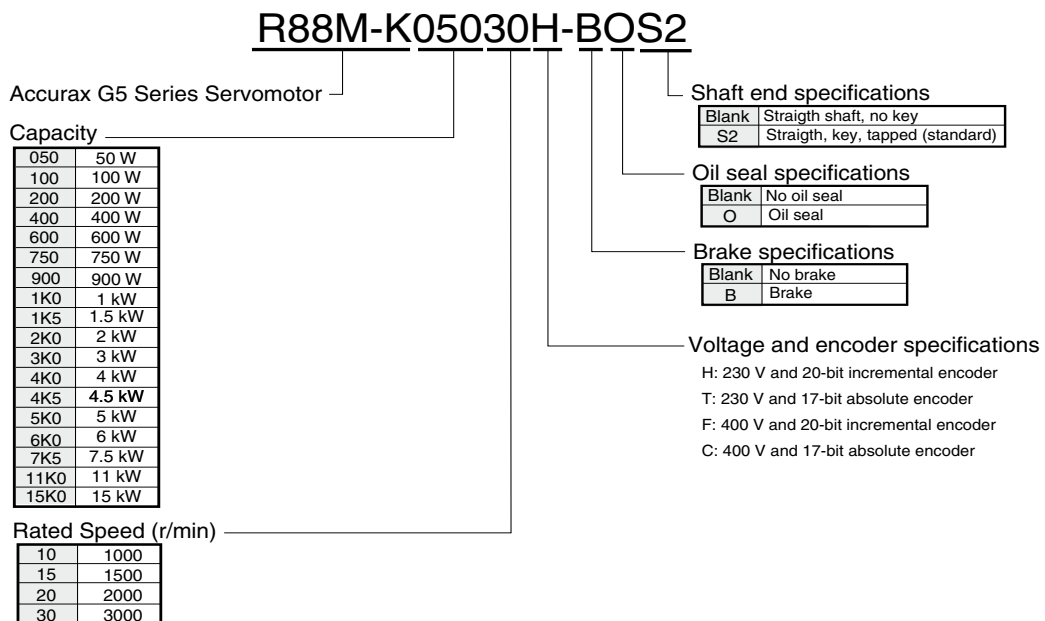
R88M-K05030H-BOS2

Accurax G5 Series Servomotor

Capacity

| 050 | 50 W |
|---|---|
| 100 | 100 W |
| 200 | 200 W |
| 400 | 400 W |
| 600 | 600 W |
| 750 | 750 W |
| 900 | 900 W |
| 1K0 | 1 kW |
| 1K5 | 1.5 kW |
| 2K0 | 2 kW |
| 3K0 | 3 kW |
| 4K0 | 4 kW |
| 4K5 | 4.5 kW |
| 5K0 | 5 kW |
| 6K0 | 6 kW |
| 7K5 | 7.5 kW |
| 11K0 | 11 kW |
| 15K0 | 15 kW |

Rated Speed (r/min)

| 10 | 1000 |
|---|---|
| 15 | 1500 |
| 20 | 2000 |
| 30 | 3000 |

Shaft end specifications

| Blank | Straigth shaft, no key |
|---|---|
| S2 | Straigth, key, tapped (standard) |

Oil seal specifications

| Blank | No oil seal |
|---|---|
| O | Oil seal |

Brake specifications

| Blank | No brake |
|---|---|
| B | Brake |

Voltage and encoder specifications

H: 230 V and 20-bit incremental encoder
T: 230 V and 17-bit absolute encoder
F: 400 V and 20-bit incremental encoder
C: 400 V and 17-bit absolute encoder